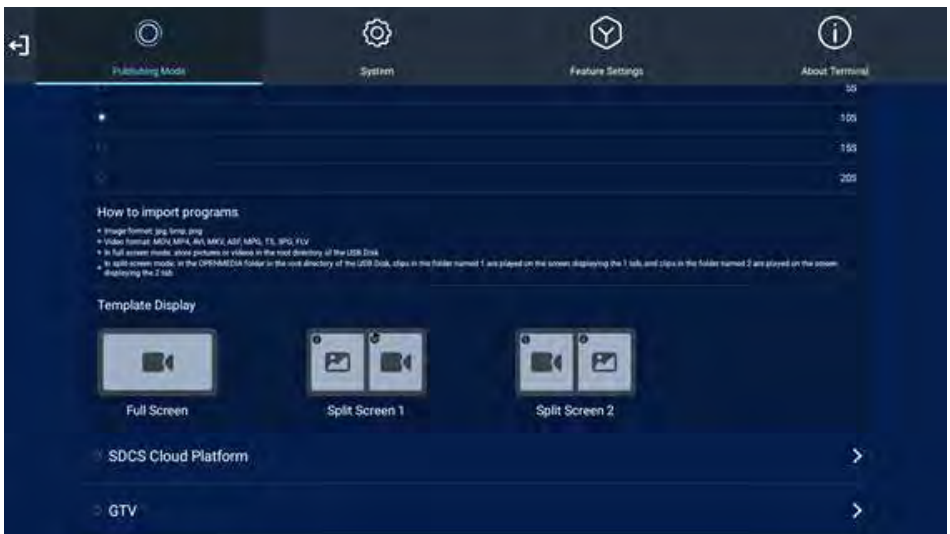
Publishing Mode

System

Feature Settings

About Terminal

5S

10S

15S

20S

How to import programs

• Image format: jpg, bmp, png
• Video format: MOV, MP4, AVI, MKV, ASF, MPG, TS, 3PG, FLV
• In full screen mode, store pictures or videos in the root directory of the USB Disk
• In split-screen mode, in the OPENMEDIA folder in the root directory of the USB Disk, clips in the folder named 1 are played on the screen displaying the 1 tab, and clips in the folder named 2 are played on the screen displaying the 2 tab.

Template Display

Full Screen

1 2

Split Screen 1

1 2

Split Screen 2

SDCS Cloud Platform

GTV